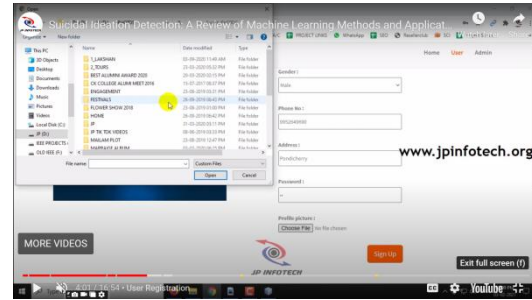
Suicidal Ideation Detection: A Review of Machine Learning Methods and Applicat...

Organize ▾ New folder

This PC
3D Objects
Desktop
Documents
Downloads
Music
Pictures
Videos
Local Disk (C:)
JP (D:)
KEE PROJECTS (
OLD KEE (F:)

| Name | Date modified | Type |
|---|---|---|
| 1_LAKSHAN | 03-08-2020 11:40 AM | File folder |
| 2_TOURS | 25-06-2020 09:22 PM | File folder |
| BEST ALUMINI AWARD 2020 | 21-09-2020 03:15 PM | File folder |
| CK COLLEGE ALUMI MEET 2016 | 15-07-2017 06:07 PM | File folder |
| ENGAGEMENT | 25-08-2019 03:21 PM | File folder |
| FESTIVALS | 26-09-2019 06:42 PM | File folder |
| FLOWER SHOW 2018 | 29-09-2019 01:00 PM | File folder |
| HOME | 26-09-2019 06:42 PM | File folder |
| JP | 31-03-2020 09:11 PM | File folder |
| JP TIK TOK VIDEOS | 08-06-2019 03:33 PM | File folder |
| MAILAM PLOT | 23-08-2019 12:47 PM | File folder |
| MARRIAGE ALBUM | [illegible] | File folder |

File name: Custom Files
Open Cancel

PROJECT LINKS WhatsApp SEO Newtechub

Home User Admin

Gender :
Male

Phone No :
9952649990

Address :
Pondicherry

Password :

Profile picture :
Choose File No file chosen

www.jpinfotech.org

MORE VIDEOS

JP INFOTECH

Sign Up

Exit full screen (f)

4:01 / 16:54 • User Registration

YouTube